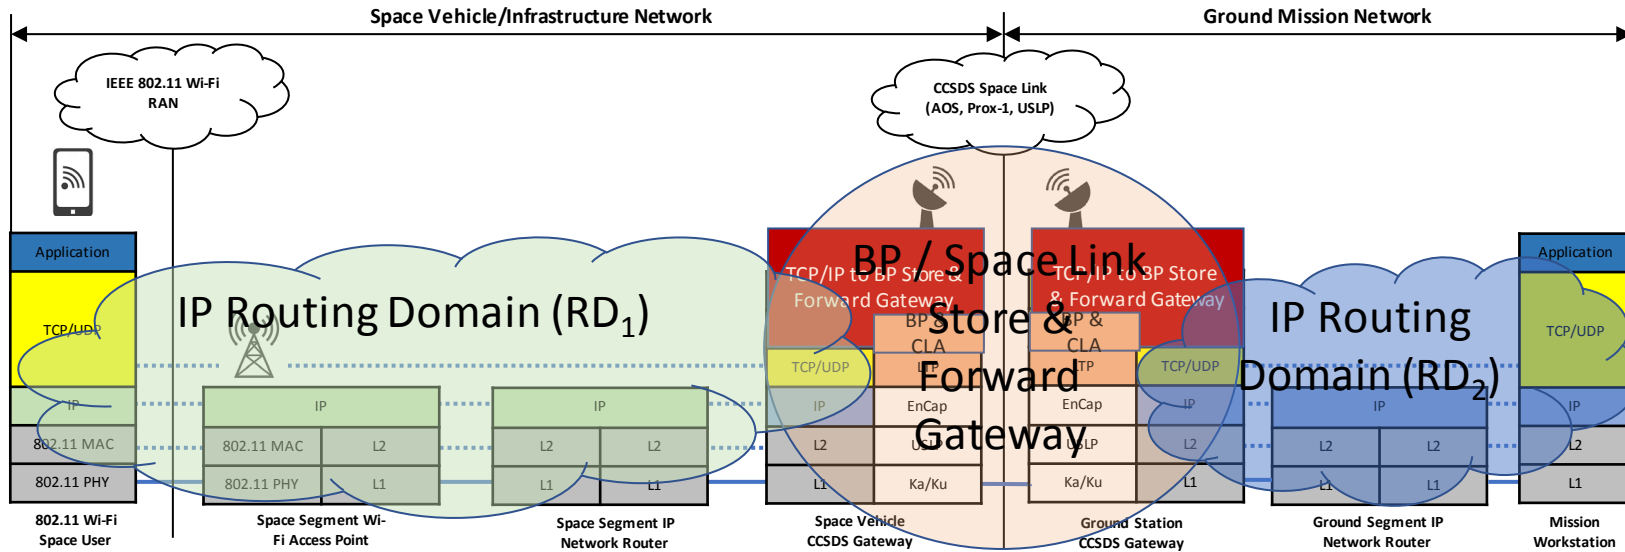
Space Vehicle/Infrastructure Network

Ground Mission Network

IEEE 802.11 Wi-Fi RAN

CCSDS Space Link (AOS, Prox-1, USLP)

Application

TCP/UDP

IP

802.11 MAC

802.11 PHY

IP Routing Domain (RD$_1$)

IP

802.11 MAC

L2

802.11 PHY

L1

IP

L2

L2

L1

L1

TCP/IP to BP Store & Forward Gateway

BP / Space Link Store & Forward Gateway

BP & CLA

LTP

TCP/UDP

IP

EnCap

L2

USLP

L1

Ka/Ku

TCP/IP to BP Store & Forward Gateway

BP & CLA

LTP

TCP/UDP

IP

EnCap

L2

USLP

L1

Ka/Ku

IP Routing Domain (RD$_2$)

IP

L2

L2

L1

L1

Application

TCP/UDP

IP

L2

L1

802.11 Wi-Fi Space User

Space Segment Wi-Fi Access Point

Space Segment IP Network Router

Space Vehicle CCSDS Gateway

Ground Station CCSDS Gateway

Ground Segment IP Network Router

Mission Workstation